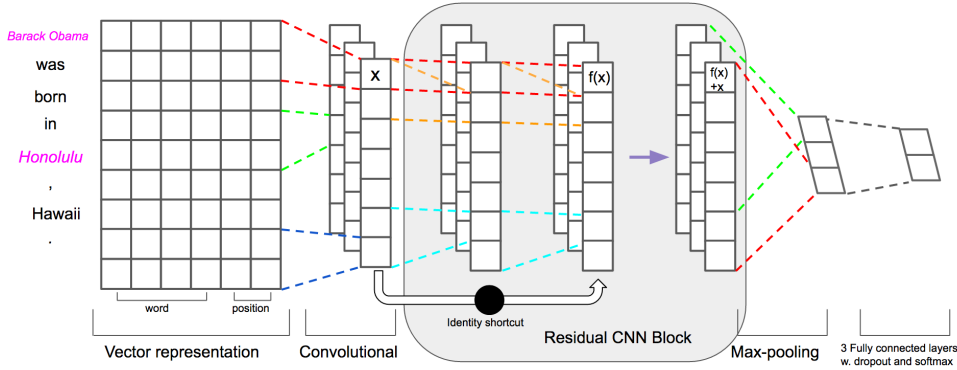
Barack Obama
was
born
in
Honolulu
,
Hawaii
.

word
position

Vector representation

x

Convolutional

f(x)

f(x)
+x

Identity shortcut

Residual CNN Block

Max-pooling

3 Fully connected layers
w. dropout and softmax